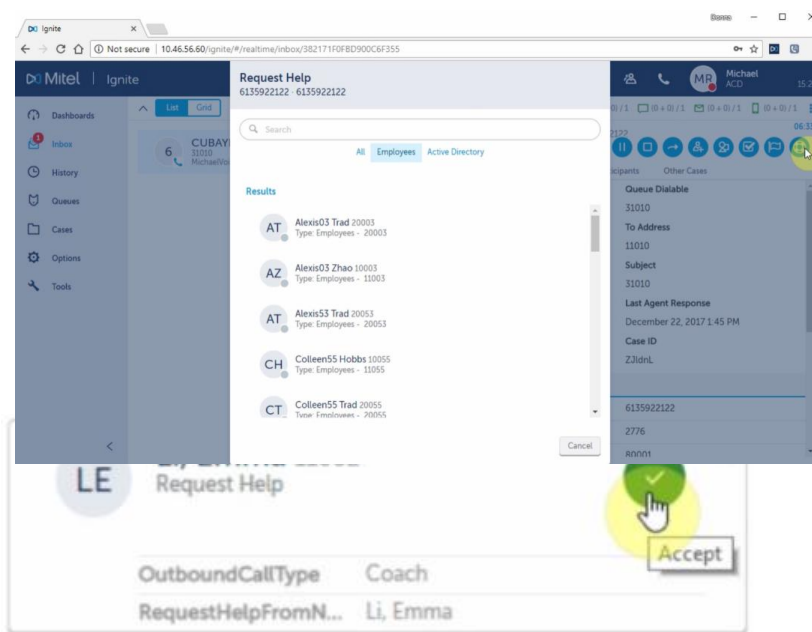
Ignite ×

Donna – □ ×

← → C ⌂ ⓘ Not secure | 10.46.56.60/ignite/#/realtime/inbox/382171F0F8D900C6F355

Mitel | Ignite

Dashboards
Inbox
History
Queues
Cases
Options
Tools

List Grid

6 CUBAY 31010 MichaelVo

Request Help
6135922122 · 6135922122

Search

All Employees Active Directory

Results

AT Alexis03 Trad 20003 Type: Employees - 20003

AZ Alexis03 Zhao 10003 Type: Employees - 11003

AT Alexis53 Trad 20053 Type: Employees - 20053

CH Colleen55 Hobbs 10055 Type: Employees - 11055

CT Colleen55 Trad 20055 Type: Employees - 20055

Cancel

MR Michael ACD 15:2

0)/1 (0+0)/1 (0+0)/1 (0+0)/1

2122 06:3

icipants Other Cases

Queue Dialable
31010
To Address
11010
Subject
31010
Last Agent Response
December 22, 2017 1:45 PM
Case ID
ZJidnL

6135922122
2776
80001

LE Request Help

Accept

OutboundCallType Coach
RequestHelpFromN... Li, Emma